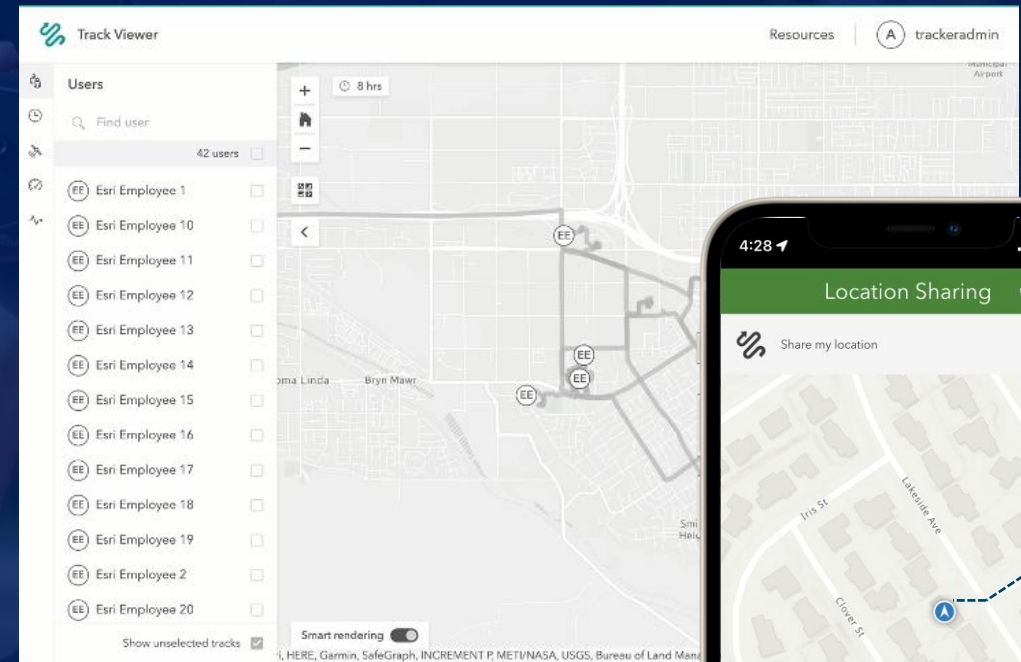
Track Viewer

Resources

A trackeradmin

Users

Find user

42 users

EE Esri Employee 1

EE Esri Employee 10

EE Esri Employee 11

EE Esri Employee 12

EE Esri Employee 13

EE Esri Employee 14

EE Esri Employee 15

EE Esri Employee 16

EE Esri Employee 17

EE Esri Employee 18

EE Esri Employee 19

EE Esri Employee 2

EE Esri Employee 20

Show unselected tracks

8 hrs

Municipal Airport

EE

EE

EE

EE

oma Linda

Bryn Mawr

Smi Heig

Smart rendering

i, HERE, Garmin, SafeGraph, INCREMENT P, METI/NASA, USGS, Bureau of Land Mana

4:28

Location Sharing

Share my location

Iris St

Lakeside Ave

Clover St